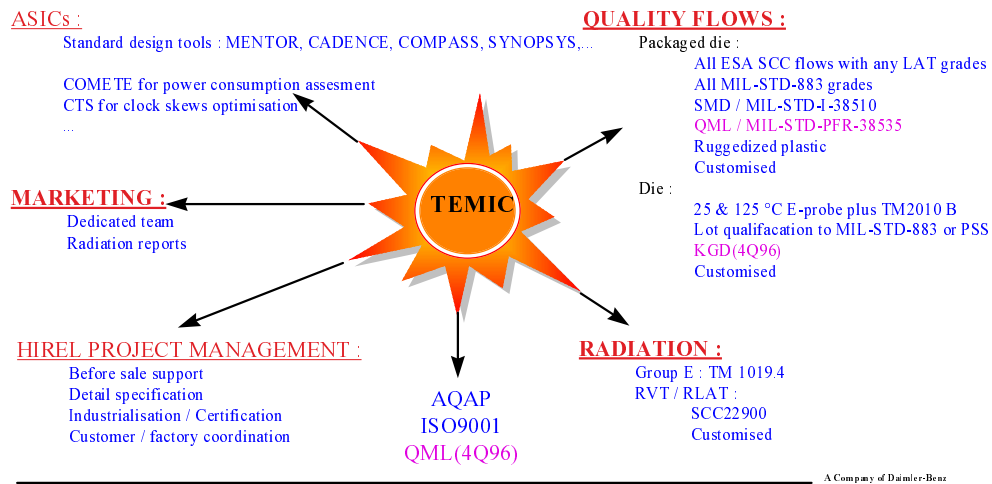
ASICs :

Standard design tools : MENTOR, CADENCE, COMPASS, SYNOPSYS,...

COMETE for power consumption assesment
CTS for clock skews optimisation
...

QUALITY FLOWS :

Packaged die :
All ESA SCC flows with any LAT grades
All MIL-STD-883 grades
SMD / MIL-STD-I-38510
QML / MIL-STD-PFR-38535
Ruggedized plastic
Customised

Die :
25 & 125 °C E-probe plus TM2010 B
Lot qualifacation to MIL-STD-883 or PSS
KGD(4Q96)
Customised

TEMIC

MARKETING :

Dedicated team
Radiation reports

HIREL PROJECT MANAGEMENT :

Before sale support
Detail specification
Industrialisation / Certification
Customer / factory coordination

AQAP
ISO9001
QML(4Q96)

RADIATION :

Group E : TM 1019.4
RVT / RLAT :
SCC22900
Customised

A Company of Daimler-Benz